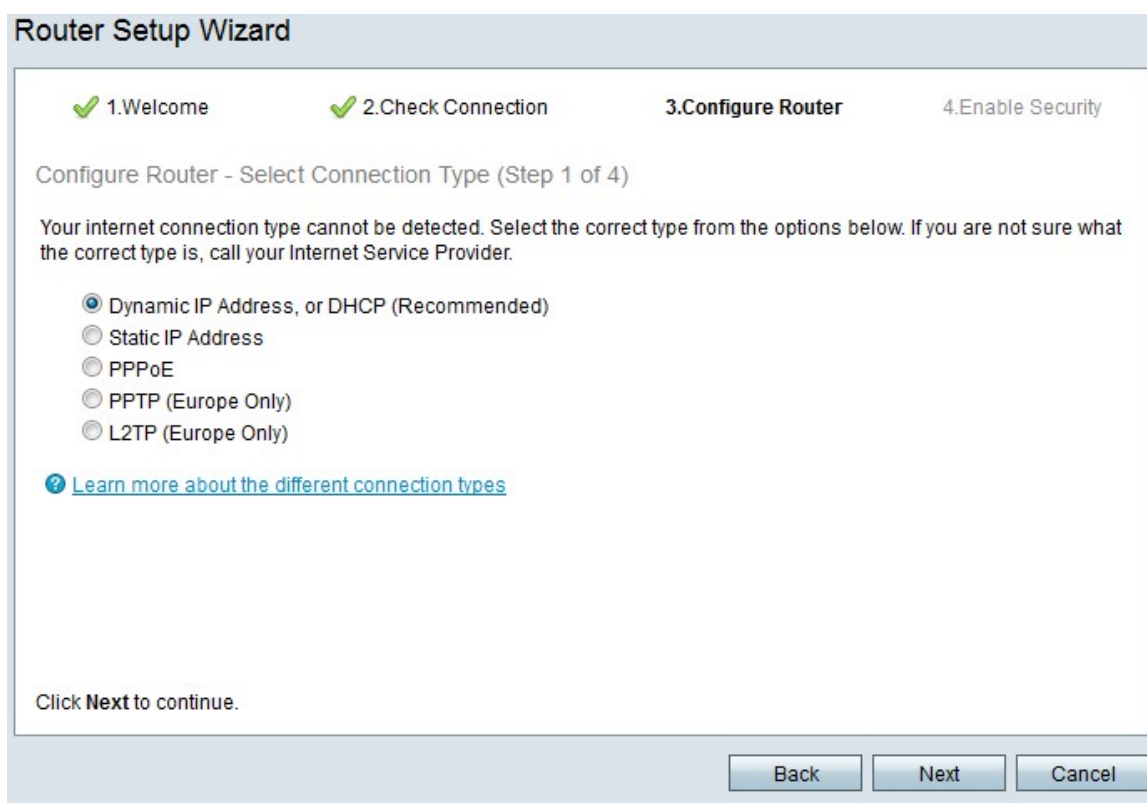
Router Setup Wizard

1.Welcome 2.Check Connection 3.Configure Router 4.Enable Security

Configure Router - Select Connection Type (Step 1 of 4)

Your internet connection type cannot be detected. Select the correct type from the options below. If you are not sure what the correct type is, call your Internet Service Provider.

Dynamic IP Address, or DHCP (Recommended)
Static IP Address
PPPoE
PPTP (Europe Only)
L2TP (Europe Only)

Learn more about the different connection types

Click Next to continue.

Back Next Cancel